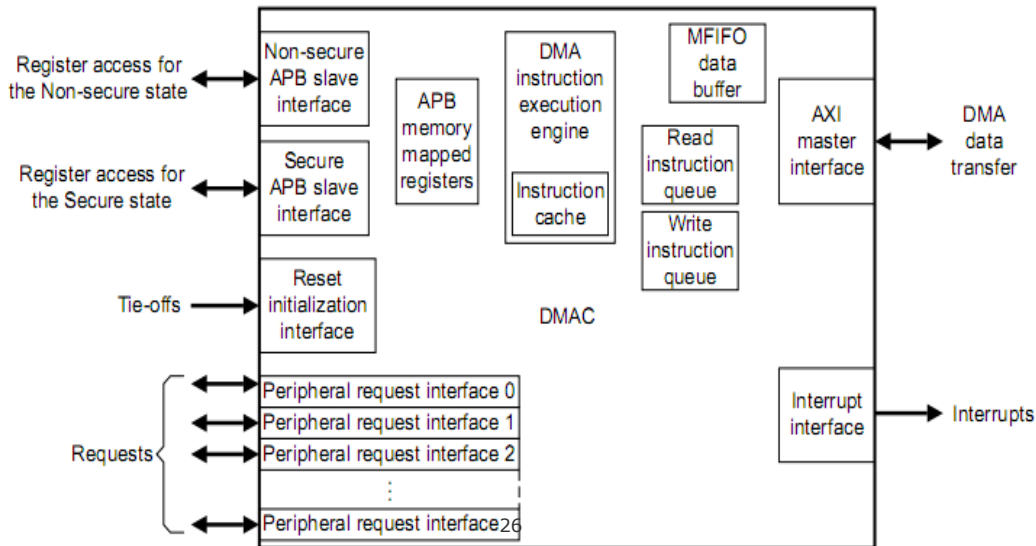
Register access for the Non-secure state

Register access for the Secure state

Tie-offs

Requests

Non-secure APB slave interface

Secure APB slave interface

Reset initialization interface

APB memory mapped registers

DMA instruction execution engine

Instruction cache

MFIFO data buffer

Read instruction queue

Write instruction queue

AXI master interface

DMA data transfer

DMAC

Peripheral request interface 0

Peripheral request interface 1

Peripheral request interface 2

⋮

Peripheral request interface26

Interrupt interface

Interrupts